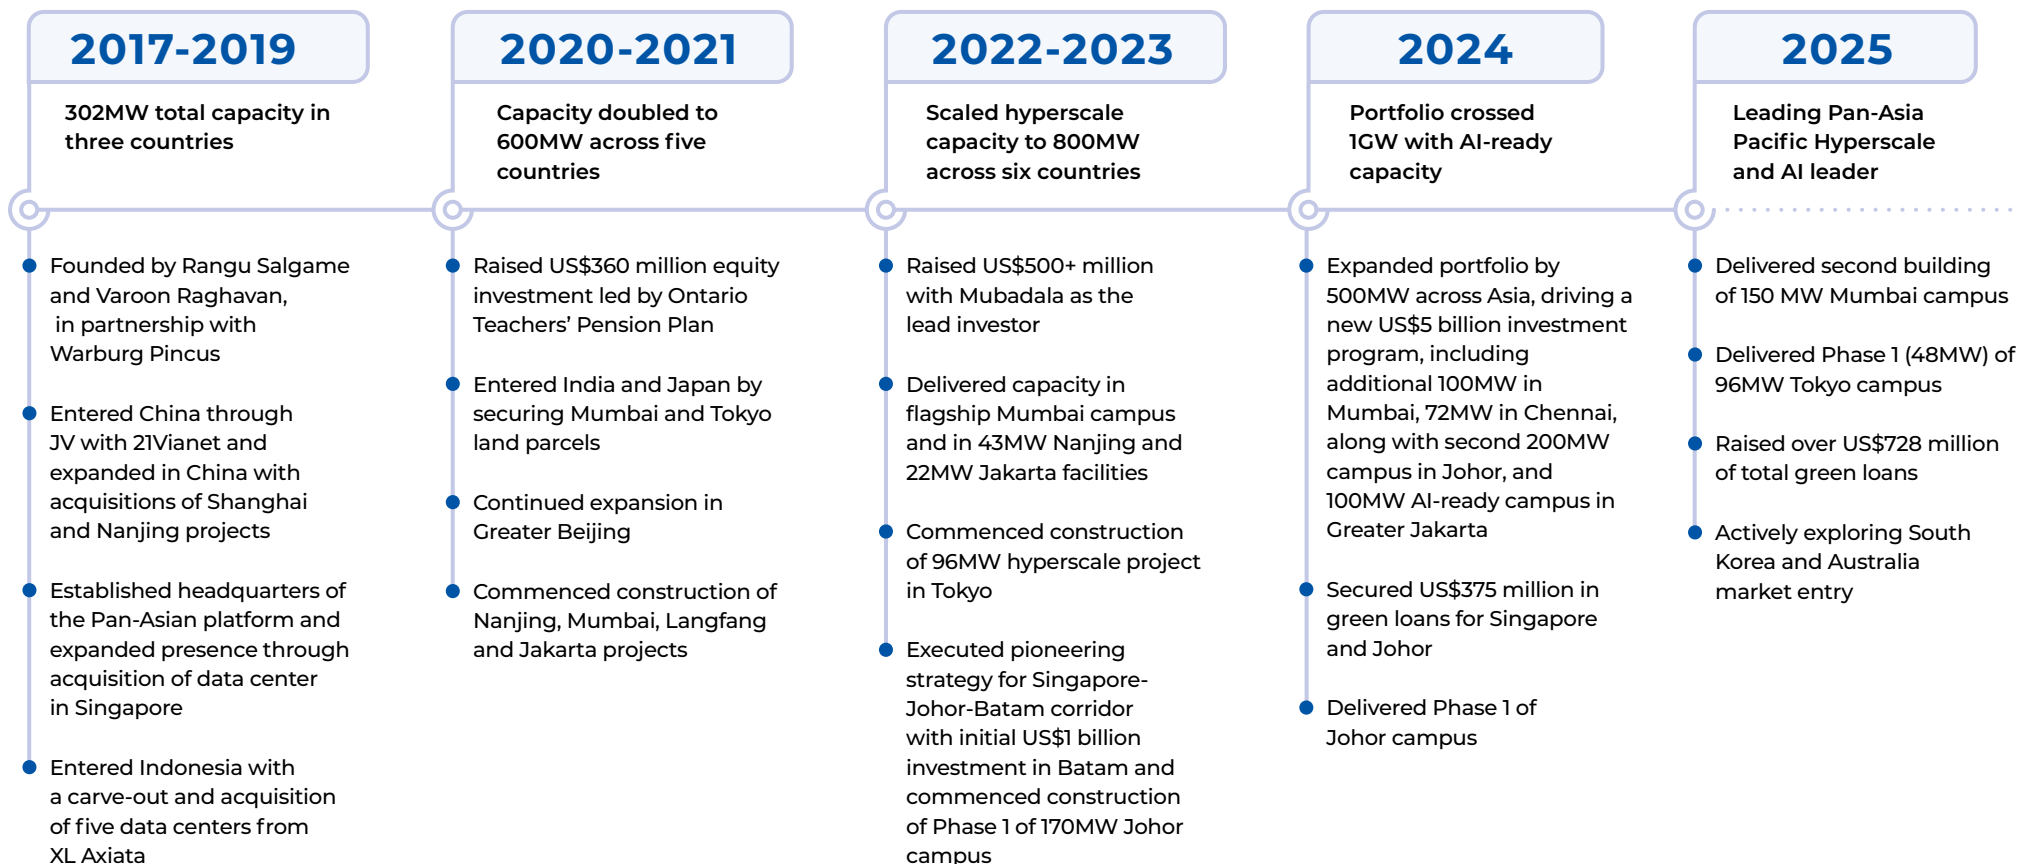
2017-2019

302MW total capacity in three countries

Founded by Rangu Salgame and Varoon Raghavan, in partnership with Warburg Pincus

Entered China through JV with 21Vianet and expanded in China with acquisitions of Shanghai and Nanjing projects

Established headquarters of the Pan-Asian platform and expanded presence through acquisition of data center in Singapore

Entered Indonesia with a carve-out and acquisition of five data centers from XL Axiata

2020-2021

Capacity doubled to 600MW across five countries

Raised US$360 million equity investment led by Ontario Teachers' Pension Plan

Entered India and Japan by securing Mumbai and Tokyo land parcels

Continued expansion in Greater Beijing

Commenced construction of Nanjing, Mumbai, Langfang and Jakarta projects

2022-2023

Scaled hyperscale capacity to 800MW across six countries

Raised US$500+ million with Mubadala as the lead investor

Delivered capacity in flagship Mumbai campus and in 43MW Nanjing and 22MW Jakarta facilities

Commenced construction of 96MW hyperscale project in Tokyo

Executed pioneering strategy for Singapore-Johor-Batam corridor with initial US$1 billion investment in Batam and commenced construction of Phase 1 of 170MW Johor campus

2024

Portfolio crossed 1GW with AI-ready capacity

Expanded portfolio by 500MW across Asia, driving a new US$5 billion investment program, including additional 100MW in Mumbai, 72MW in Chennai, along with second 200MW campus in Johor, and 100MW AI-ready campus in Greater Jakarta

Secured US$375 million in green loans for Singapore and Johor

Delivered Phase 1 of Johor campus

2025

Leading Pan-Asia Pacific Hyperscale and AI leader

Delivered second building of 150 MW Mumbai campus

Delivered Phase 1 (48MW) of 96MW Tokyo campus

Raised over US$728 million of total green loans

Actively exploring South Korea and Australia market entry